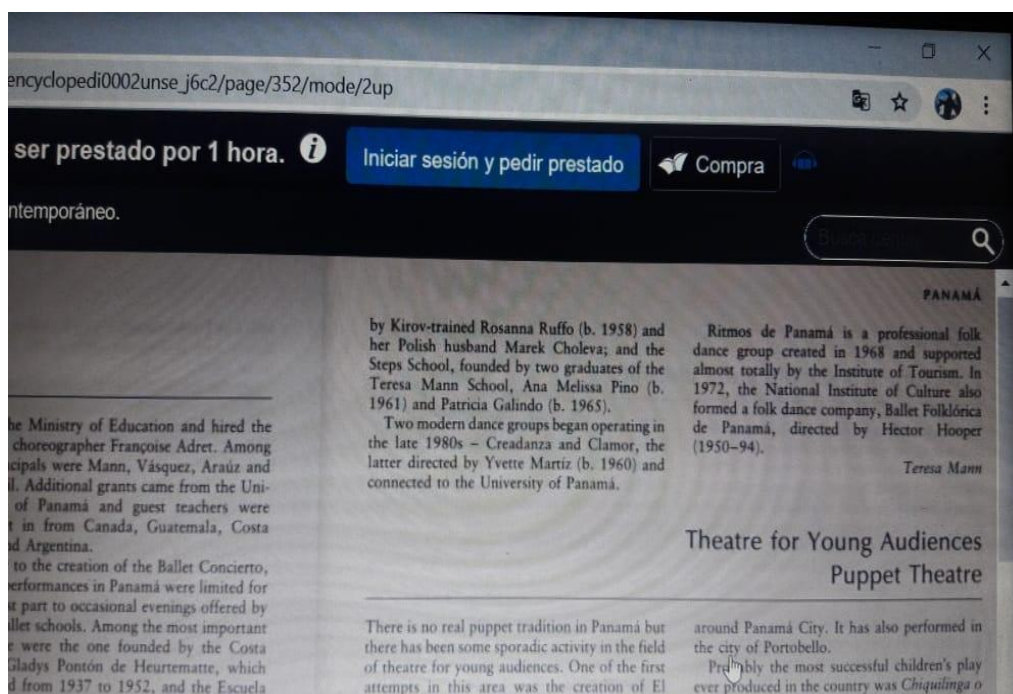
encyclopedi0002unse_j6c2/page/352/mode/2up

ser prestado por 1 hora.

Iniciar sesión y pedir prestado

Compra

ntemporáneo.

Buscar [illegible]

he Ministry of Education and hired the choreographer Françoise Adret. Among cipals were Mann, Vásquez, Araúz and il. Additional grants came from the University of Panamá and guest teachers were t in from Canada, Guatemala, Costa d Argentina.

to the creation of the Ballet Concierto, erformances in Panamá were limited for t part to occasional evenings offered by llet schools. Among the most important e were the one founded by the Costa Gladys Pontón de Heurtematte, which d from 1937 to 1952, and the Escuela

by Kirov-trained Rosanna Ruffo (b. 1958) and her Polish husband Marek Choleva; and the Steps School, founded by two graduates of the Teresa Mann School, Ana Melissa Pino (b. 1961) and Patricia Galindo (b. 1965).

Two modern dance groups began operating in the late 1980s – Creadanza and Clamor, the latter directed by Yvette Martíz (b. 1960) and connected to the University of Panamá.

PANAMÁ

Ritmos de Panamá is a professional folk dance group created in 1968 and supported almost totally by the Institute of Tourism. In 1972, the National Institute of Culture also formed a folk dance company, Ballet Folklórica de Panamá, directed by Hector Hooper (1950–94).

Teresa Mann

Theatre for Young Audiences
Puppet Theatre

There is no real puppet tradition in Panamá but there has been some sporadic activity in the field of theatre for young audiences. One of the first attempts in this area was the creation of El

around Panamá City. It has also performed in the city of Portobello.

Probably the most successful children's play ever produced in the country was Chiquilinga o